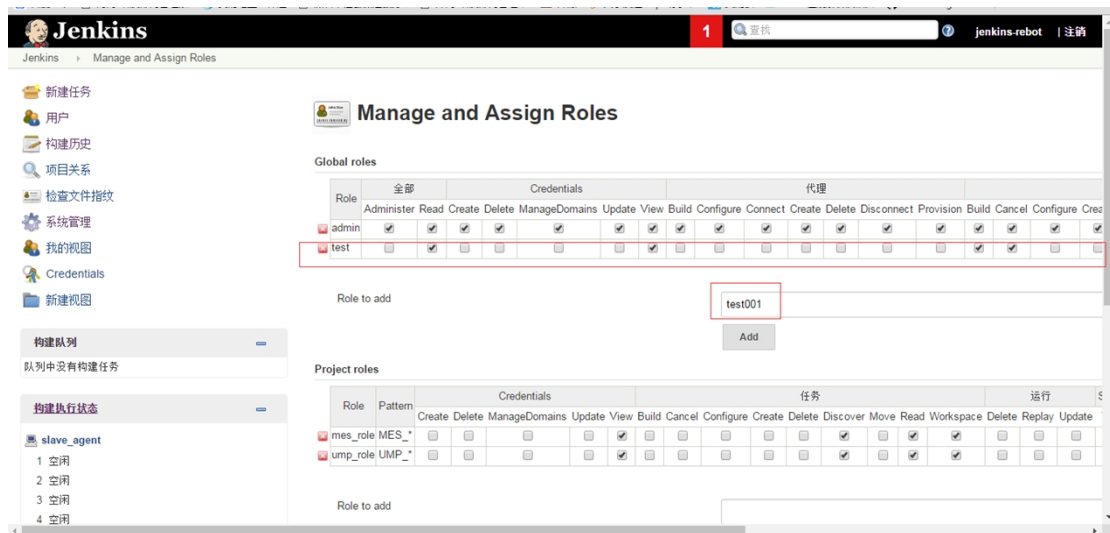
Jenkins

1 查找 jenkins-rebot | 注销

Jenkins › Manage and Assign Roles

新建任务
用户
构建历史
项目关系
检查文件指纹
系统管理
我的视图
Credentials
新建视图

构建队列
队列中没有构建任务

构建执行状态
slave_agent
1 空闲
2 空闲
3 空闲
4 空闲

Manage and Assign Roles

Global roles

| Role | 全部 | | Credentials | | | | | 代理 | | | | | | | | | | |
|---|---|---|---|---|---|---|---|---|---|---|---|---|---|---|---|---|---|---|
| | Administer | Read | Create | Delete | ManageDomains | Update | View | Build | Configure | Connect | Create | Delete | Disconnect | Provision | Build | Cancel | Configure | Crea |
| admin | ✔ | ✔ | ✔ | ✔ | ✔ | ✔ | ✔ | ✔ | ✔ | ✔ | ✔ | ✔ | ✔ | ✔ | ✔ | ✔ | ✔ | ✔ |
| test | | ✔ | | | | | ✔ | | | | | | | | ✔ | ✔ | | |

Role to add
test001
Add

Project roles

| Role | Pattern | Credentials | | | | | 任务 | | | | | | | | | 运行 | | | S |
|---|---|---|---|---|---|---|---|---|---|---|---|---|---|---|---|---|---|---|---|
| | | Create | Delete | ManageDomains | Update | View | Build | Cancel | Configure | Create | Delete | Discover | Move | Read | Workspace | Delete | Replay | Update | |
| mes_role | MES_* | | | | | ✔ | | | | | | ✔ | | ✔ | ✔ | | | | |
| ump_role | UMP_* | | | | | ✔ | | | | | | ✔ | | ✔ | ✔ | | | | |

Role to add